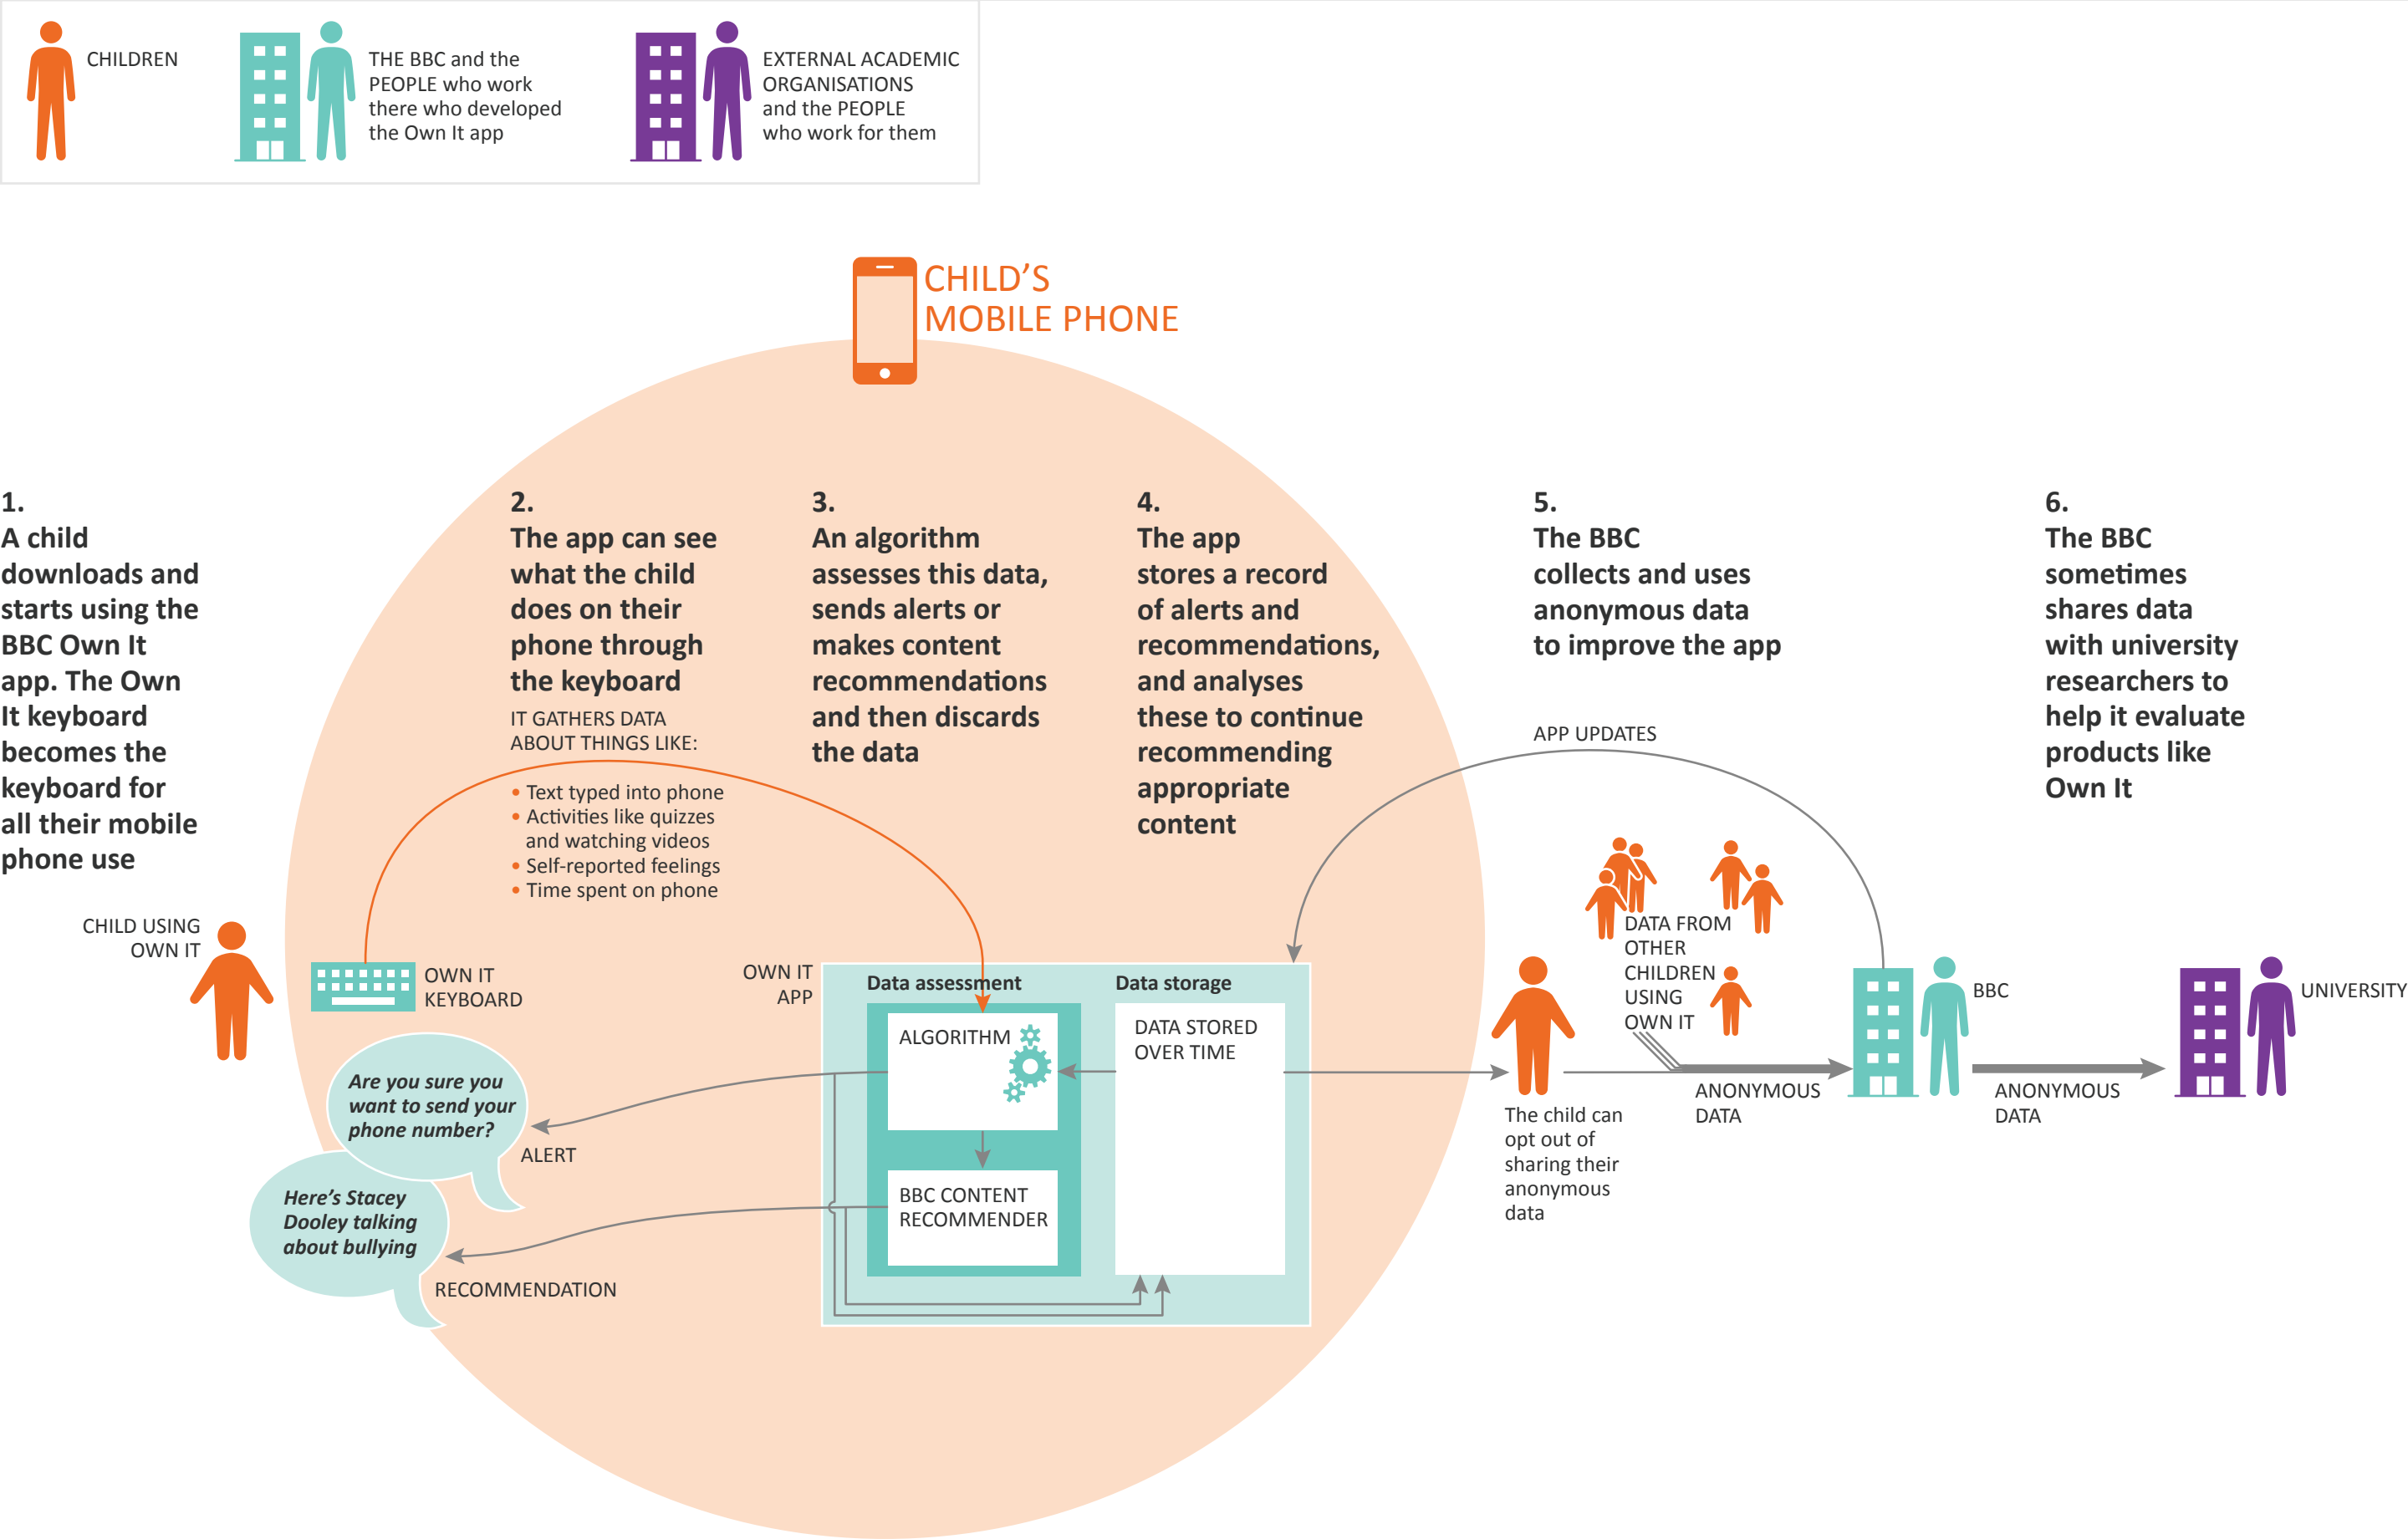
CHILDREN

THE BBC and the PEOPLE who work there who developed the Own It app

EXTERNAL ACADEMIC ORGANISATIONS and the PEOPLE who work for them

CHILD'S MOBILE PHONE

1.
A child downloads and starts using the BBC Own It app. The Own It keyboard becomes the keyboard for all their mobile phone use

2.
The app can see what the child does on their phone through the keyboard

IT GATHERS DATA ABOUT THINGS LIKE:
• Text typed into phone
• Activities like quizzes and watching videos
• Self-reported feelings
• Time spent on phone

3.
An algorithm assesses this data, sends alerts or makes content recommendations and then discards the data

4.
The app stores a record of alerts and recommendations, and analyses these to continue recommending appropriate content

5.
The BBC collects and uses anonymous data to improve the app

6.
The BBC sometimes shares data with university researchers to help it evaluate products like Own It

CHILD USING OWN IT

OWN IT KEYBOARD

OWN IT APP

Data assessment

Data storage

ALGORITHM

BBC CONTENT RECOMMENDER

DATA STORED OVER TIME

Are you sure you want to send your phone number?

ALERT

Here's Stacey Dooley talking about bullying

RECOMMENDATION

APP UPDATES

DATA FROM OTHER CHILDREN USING OWN IT

The child can opt out of sharing their anonymous data

ANONYMOUS DATA

BBC

ANONYMOUS DATA

UNIVERSITY